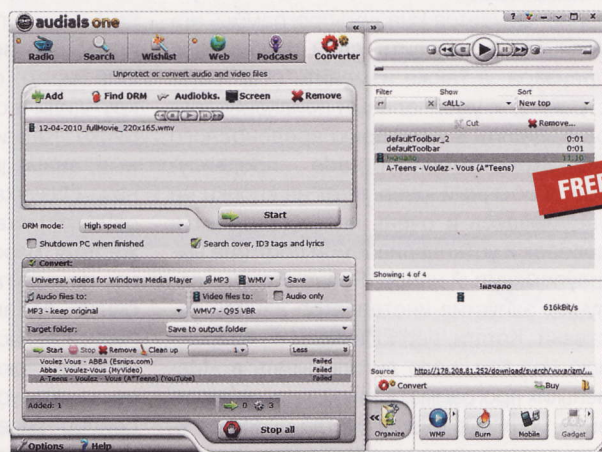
audials one

? - □ ×

Radio Search Wishlist Web Podcasts Converter

Unprotect or convert audio and video files

Add Find DRM Audiobks. Screen Remove

12-04-2010_fullMovie_220x165.wmv

Start

DRM mode: High speed

Shutdown PC when finished

Search cover, ID3 tags and lyrics

Convert:

Universal, videos for Windows Media Player MP3 WMV Save

Audio files to: Video files to: Audio only

MP3 - keep original WMV7 - Q95 VBR

Target folder: Save to output folder

Start Stop Remove Clean up 1 Less

Voulez Vous - ABBA (Esnips.com) Failed
Abba - Voulez-Vous (MyVideo) Failed
A-Teens - Voulez - Vous (A*Teens) (YouTube) Failed

Added: 1 0 3

Stop all

Options Help

Filter Show Sort
<ALL> New top

Cut Remove...

defaultToolbar_2 0:01
defaultToolbar 0:01
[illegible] 11:16
A-Teens - Voulez - Vous (A*Teens)

FREE

Showing: 4 of 4

Начало

616kBit/s

Source http://178.208.81.252/download/sverch/vuvariom/...

Convert Buy

Organize WMP Burn Mobile Gadget